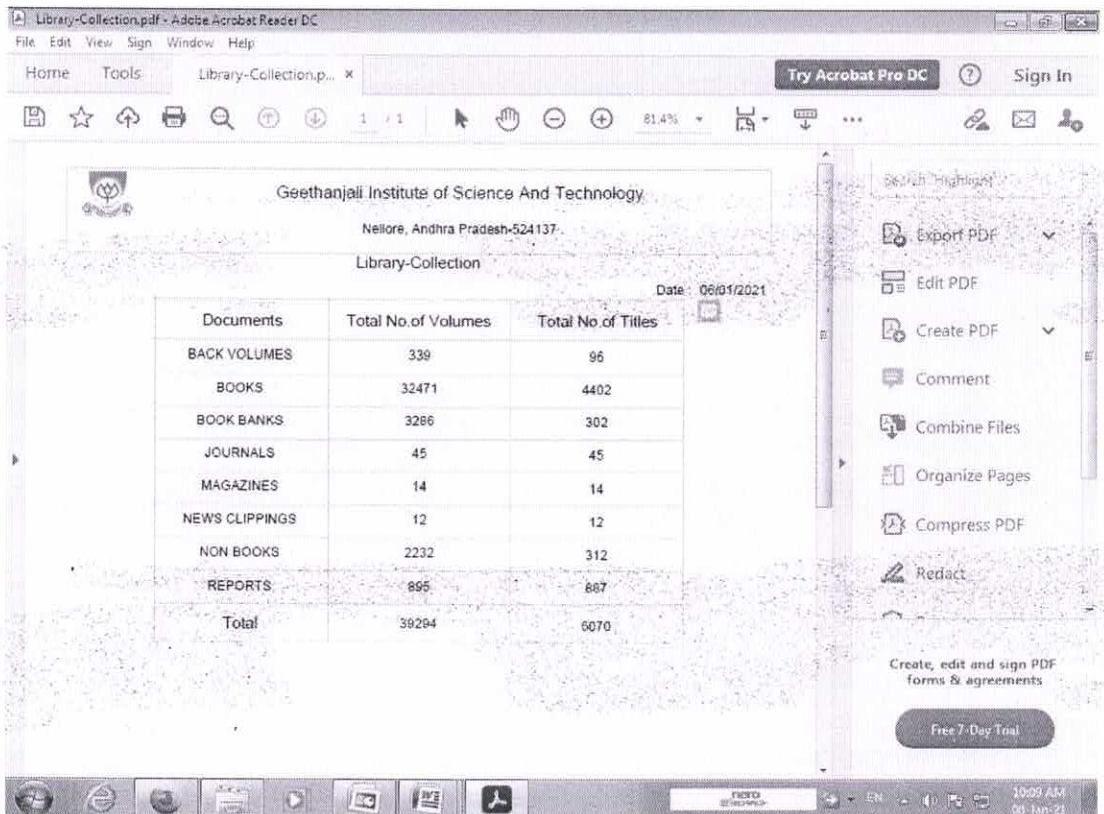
Library-Collection.pdf - Adobe Acrobat Reader DC
File Edit View Sign Window Help
Home Tools Library-Collection.p... ×
Try Acrobat Pro DC ? Sign In
1 / 1 81.4%

Geethanjali Institute of Science And Technology
Nellore, Andhra Pradesh-524137
Library-Collection
Date: 06/01/2021

| Documents | Total No.of Volumes | Total No.of Titles |
|---|---|---|
| BACK VOLUMES | 339 | 96 |
| BOOKS | 32471 | 4402 |
| BOOK BANKS | 3286 | 302 |
| JOURNALS | 45 | 45 |
| MAGAZINES | 14 | 14 |
| NEWS CLIPPINGS | 12 | 12 |
| NON BOOKS | 2232 | 312 |
| REPORTS | 895 | 887 |
| Total | 39294 | 6070 |

Search 'Highlight'
Export PDF
Edit PDF
Create PDF
Comment
Combine Files
Organize Pages
Compress PDF
Redact
Create, edit and sign PDF forms & agreements
Free 7-Day Trial

nero
EN
10:09 AM
06-Jan-21